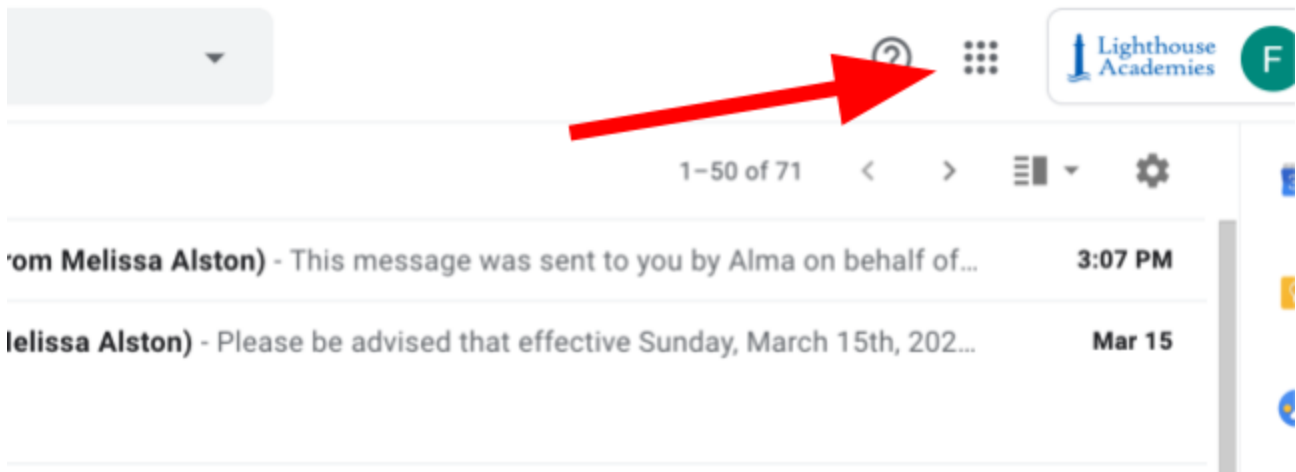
Lighthouse Academies

F

1–50 of 71

rom Melissa Alston) - This message was sent to you by Alma on behalf of... 3:07 PM

lelissa Alston) - Please be advised that effective Sunday, March 15th, 202... Mar 15